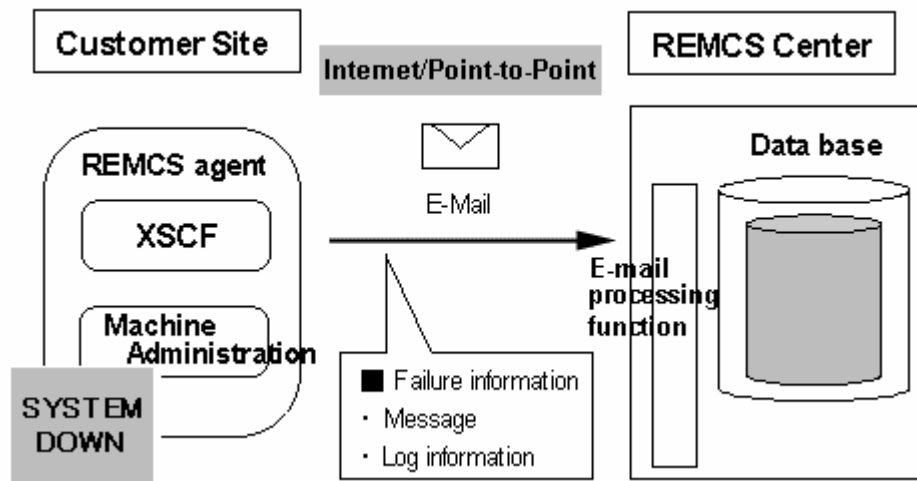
Customer Site

Intemet/Point-to-Point

REMCS Center

REMCS agent

XSCF

Machine Administration

SYSTEM DOWN

E-Mail

■ Failure information
・ Message
・ Log information

Data base

E-mail processing function